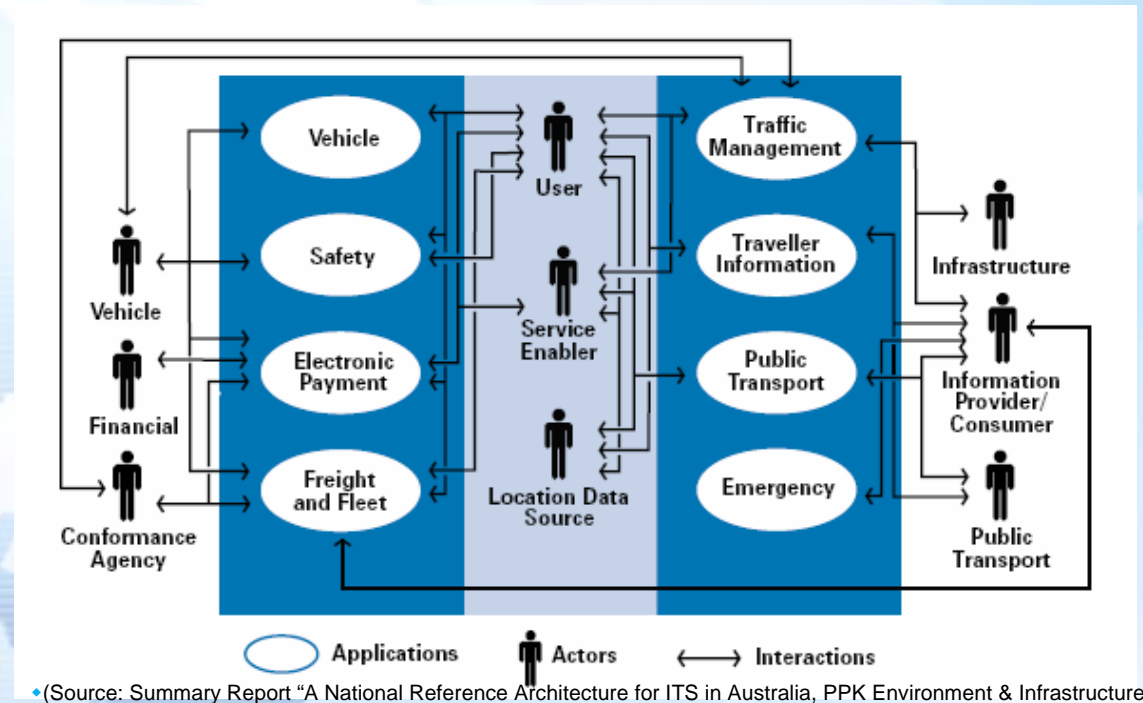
Vehicle

Safety

Electronic Payment

Freight and Fleet

User

Service Enabler

Location Data Source

Traffic Management

Traveller Information

Public Transport

Emergency

Vehicle

Financial

Conformance Agency

Infrastructure

Information Provider/ Consumer

Public Transport

Applications

Actors

Interactions

(Source: Summary Report “A National Reference Architecture for ITS in Australia, PPK Environment & Infrastructure